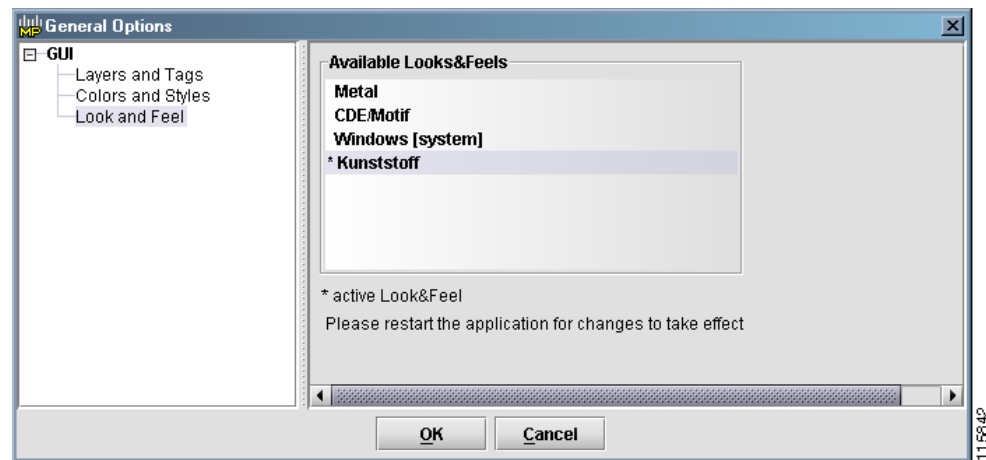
MP General Options

GUI
Layers and Tags
Colors and Styles
Look and Feel

Available Looks&Feels
Metal
CDE/Motif
Windows [system]
* Kunststoff

* active Look&Feel
Please restart the application for changes to take effect

OK
Cancel

115849